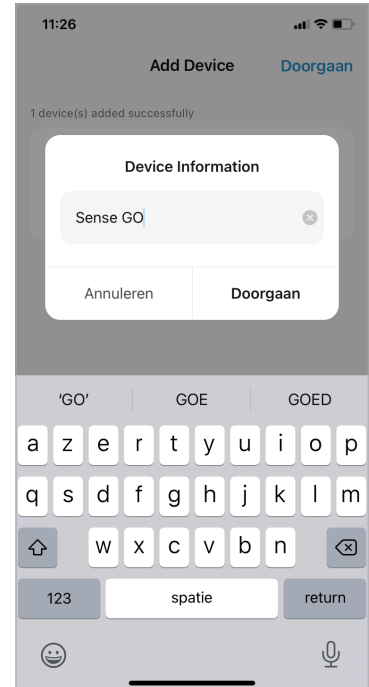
11:26

Add Device

Doorgaan

1 device(s) added successfully

Device Information

Sense GO

Annuleren

Doorgaan

'GO'

GOE

GOED

a z e r t y u i o p

q s d f g h j k l m

w x c v b n

123

spatie

return